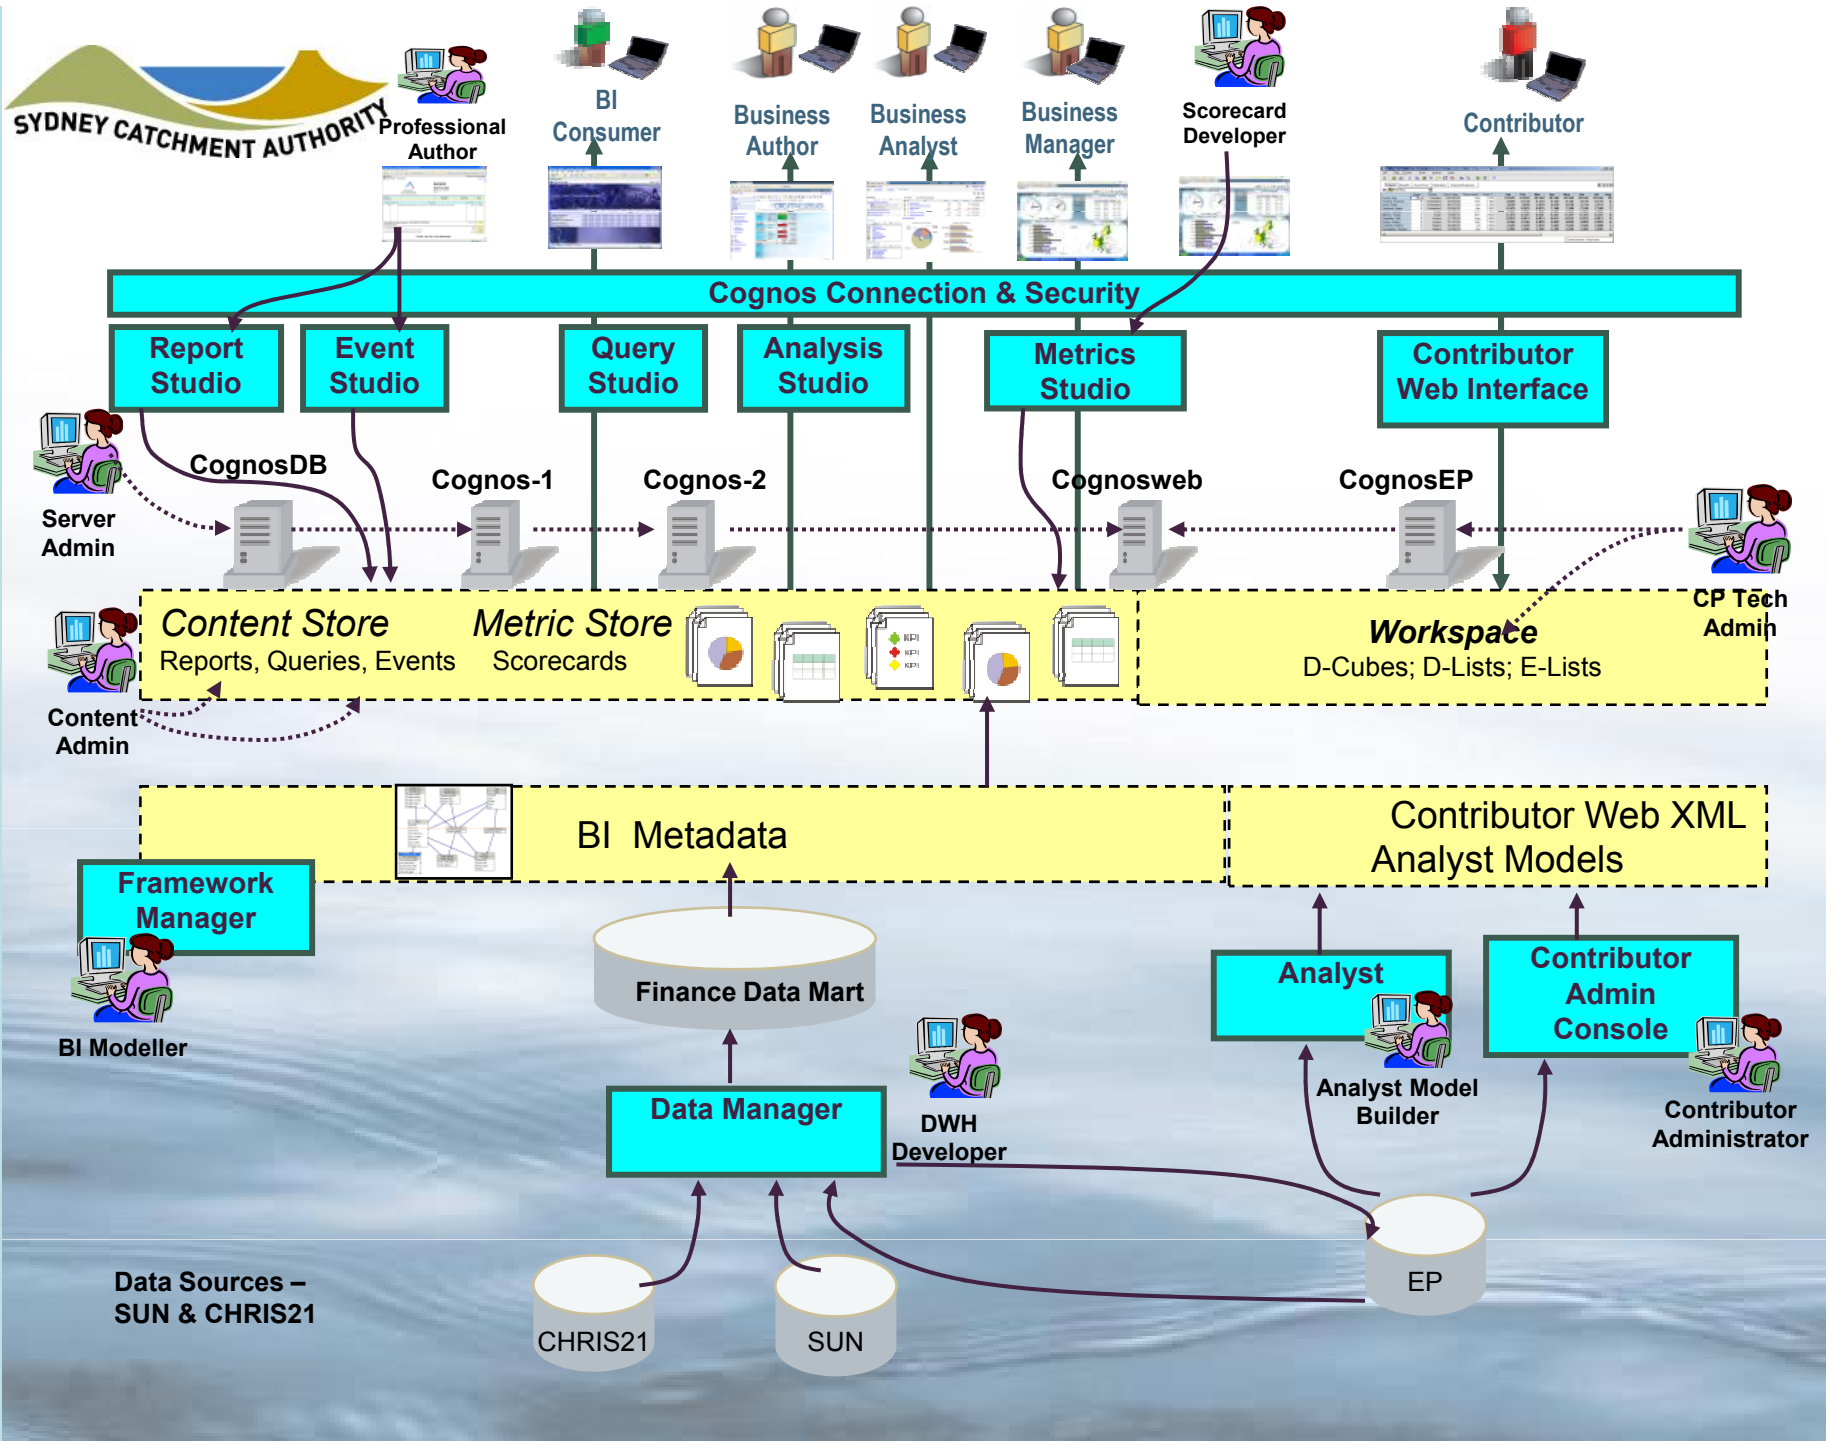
SYDNEY CATCHMENT AUTHORITY

Professional Author

BI Consumer

Business Author

Business Analyst

Business Manager

Scorecard Developer

Contributor

Cognos Connection & Security

Report Studio

Event Studio

Query Studio

Analysis Studio

Metrics Studio

Contributor Web Interface

Server Admin

CognosDB

Cognos-1

Cognos-2

Cognosweb

CognosEP

CP Tech Admin

Content Store
Reports, Queries, Events

Metric Store
Scorecards

Workspace
D-Cubes; D-Lists; E-Lists

Content Admin

BI Metadata

Contributor Web XML
Analyst Models

Framework Manager

BI Modeller

Finance Data Mart

Analyst

Contributor Admin Console

Analyst Model Builder

Contributor Administrator

Data Manager

DWH Developer

Data Sources – SUN & CHRIS21

CHRIS21

SUN

EP